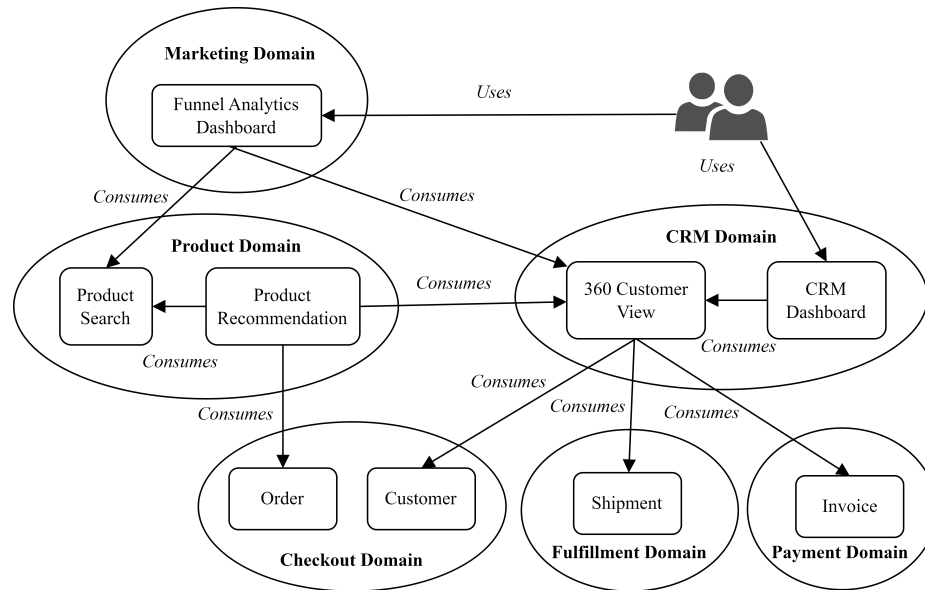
Marketing Domain

Funnel Analytics Dashboard

Uses

Uses

Consumes

Consumes

Product Domain

CRM Domain

Product Search

Product Recommendation

Consumes

360 Customer View

CRM Dashboard

Consumes

Consumes

Consumes

Consumes

Consumes

Consumes

Order

Customer

Shipment

Invoice

Checkout Domain

Fulfillment Domain

Payment Domain